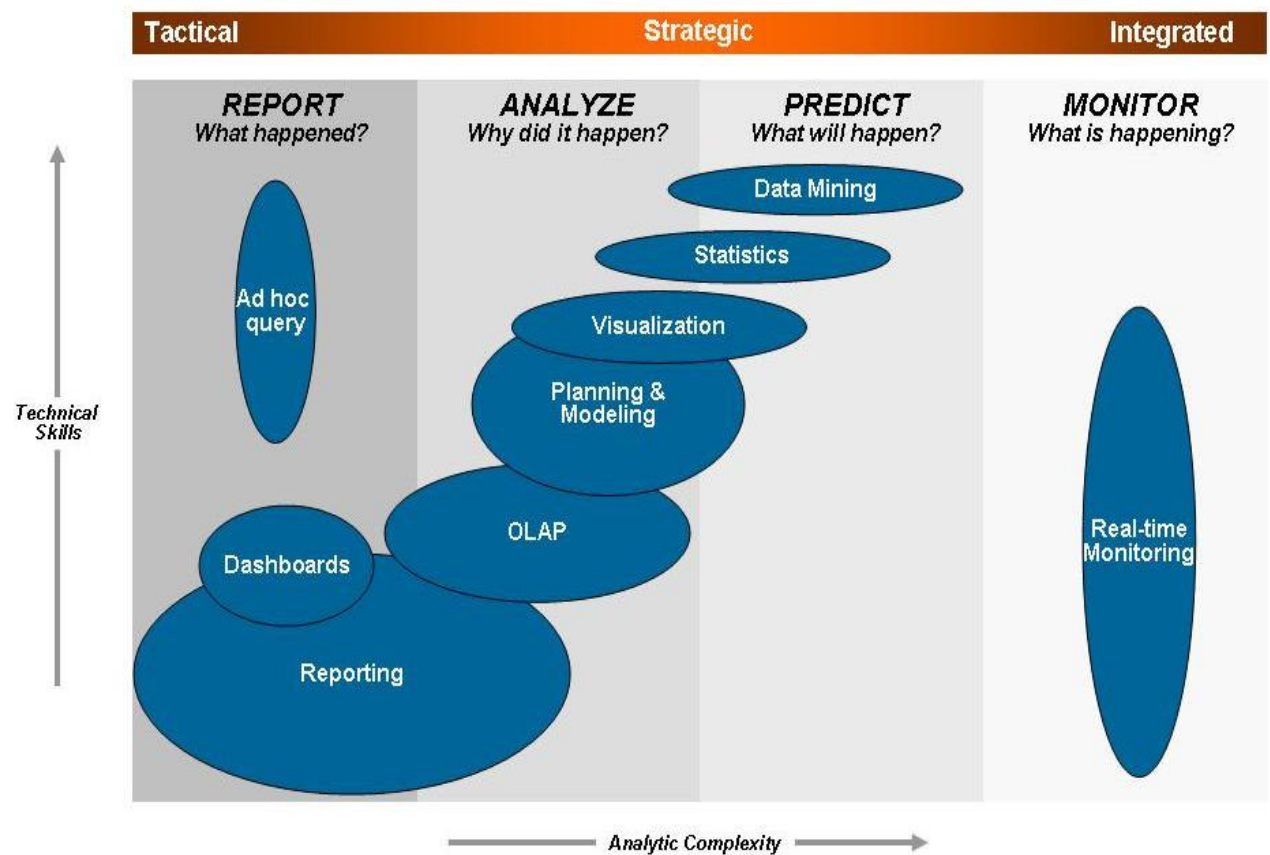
Tactical Strategic Integrated

REPORT
What happened?

ANALYZE
Why did it happen?

PREDICT
What will happen?

MONITOR
What is happening?

Data Mining

Statistics

Ad hoc query

Visualization

Planning & Modeling

Technical Skills

OLAP

Real-time Monitoring

Dashboards

Reporting

Analytic Complexity